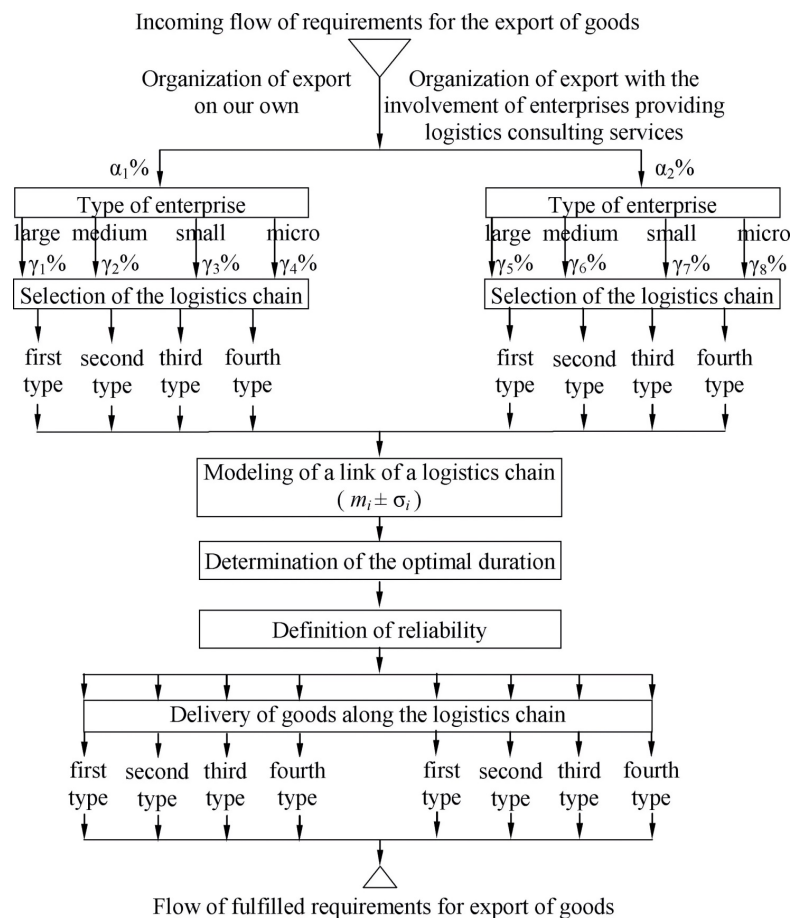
Incoming flow of requirements for the export of goods

Organization of export on our own

Organization of export with the involvement of enterprises providing logistics consulting services

$\alpha_1\%$

$\alpha_2\%$

Type of enterprise

large medium small micro

$\gamma_1\%$ $\gamma_2\%$ $\gamma_3\%$ $\gamma_4\%$

Selection of the logistics chain

first type second type third type fourth type

Type of enterprise

large medium small micro

$\gamma_5\%$ $\gamma_6\%$ $\gamma_7\%$ $\gamma_8\%$

Selection of the logistics chain

first type second type third type fourth type

Modeling of a link of a logistics chain ( $m_i \pm \sigma_i$ )

Determination of the optimal duration

Definition of reliability

Delivery of goods along the logistics chain

first type second type third type fourth type

first type second type third type fourth type

Flow of fulfilled requirements for export of goods